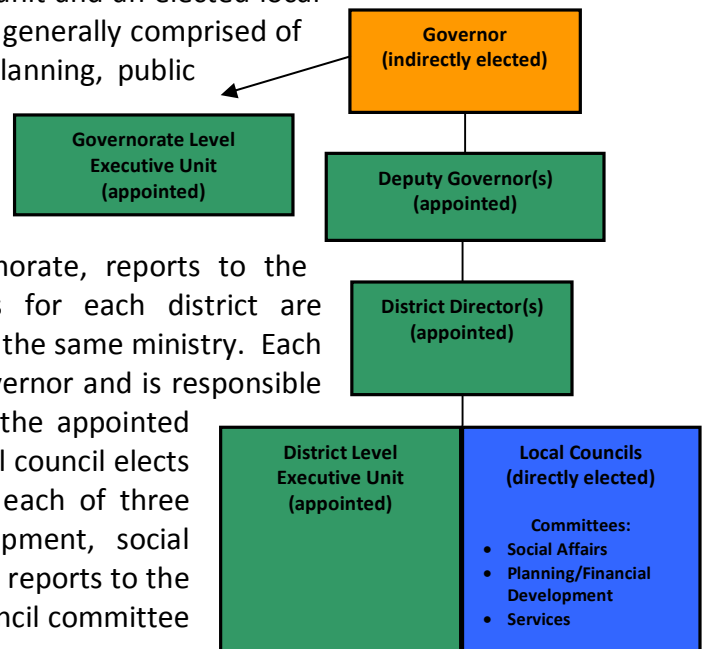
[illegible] unit and an elected local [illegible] generally comprised of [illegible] planning, public

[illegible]norate, reports to the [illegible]s for each district are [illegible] the same ministry. Each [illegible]vernor and is responsible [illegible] the appointed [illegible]l council elects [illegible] each of three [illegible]pment, social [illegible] reports to the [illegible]ncil committee

Governor
(indirectly elected)

Governorate Level Executive Unit
(appointed)

Deputy Governor(s)
(appointed)

District Director(s)
(appointed)

District Level Executive Unit
(appointed)

Local Councils
(directly elected)

Committees:
- Social Affairs
- Planning/Financial Development
- Services